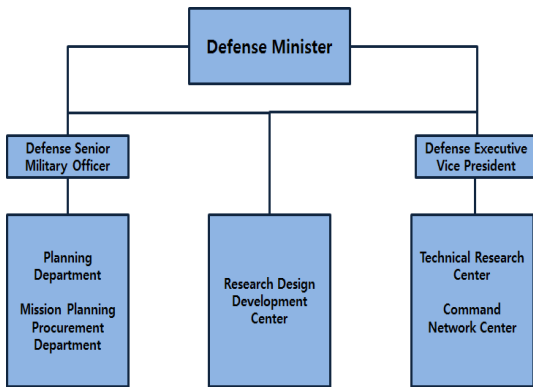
Defense Minister

Defense Senior Military Officer

Defense Executive Vice President

Planning Department

Mission Planning Procurement Department

Research Design Development Center

Technical Research Center

Command Network Center